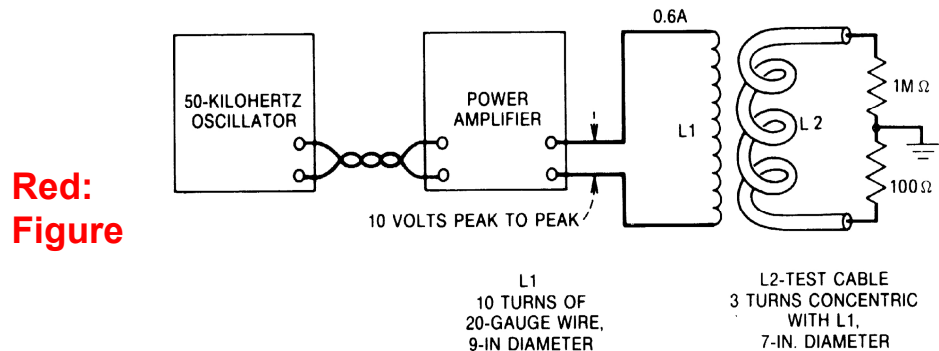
Red:
Figure

50-KILOHERTZ OSCILLATOR

POWER AMPLIFIER

0.6A

L1

L 2

$1M\,\Omega$

$100\,\Omega$

10 VOLTS PEAK TO PEAK

L1
10 TURNS OF
20-GAUGE WIRE,
9-IN DIAMETER

L2-TEST CABLE
3 TURNS CONCENTRIC
WITH L1,
7-IN. DIAMETER